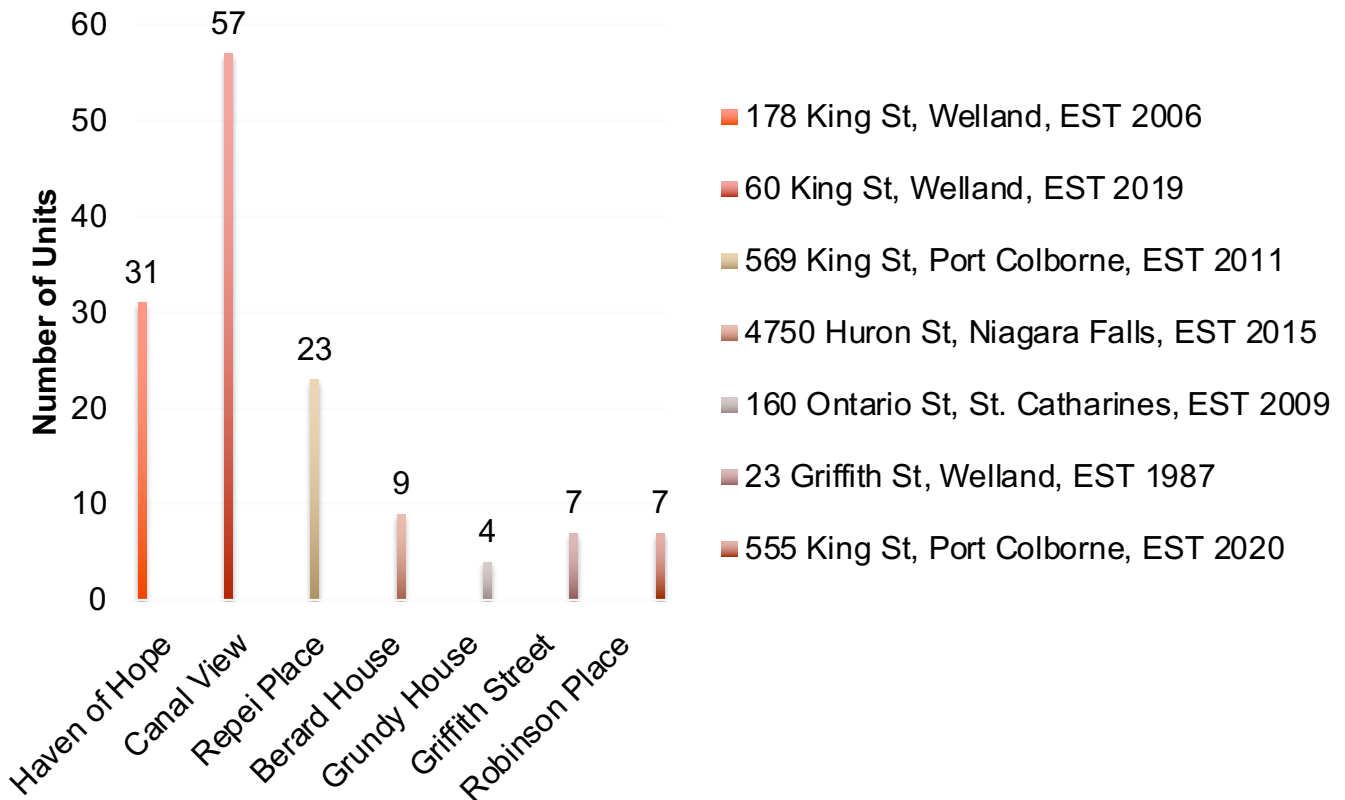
Number of Units

60
50
40
30
20
10
0

31
57
23
9
4
7
7

Haven of Hope
Canal View
Repei Place
Berard House
Grundy House
Griffith Street
Robinson Place

178 King St, Welland, EST 2006
60 King St, Welland, EST 2019
569 King St, Port Colborne, EST 2011
4750 Huron St, Niagara Falls, EST 2015
160 Ontario St, St. Catharines, EST 2009
23 Griffith St, Welland, EST 1987
555 King St, Port Colborne, EST 2020